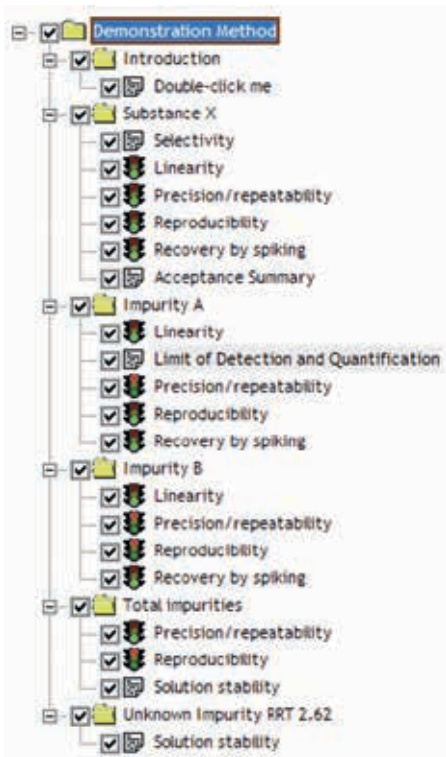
Demonstration Method
Introduction
Double-click me
Substance X
Selectivity
Linearity
Precision/repeatability
Reproducibility
Recovery by spiking
Acceptance Summary
Impurity A
Linearity
Limit of Detection and Quantification
Precision/repeatability
Reproducibility
Recovery by spiking
Impurity B
Linearity
Precision/repeatability
Reproducibility
Recovery by spiking
Total impurities
Precision/repeatability
Reproducibility
Solution stability
Unknown Impurity RRT 2.62
Solution stability